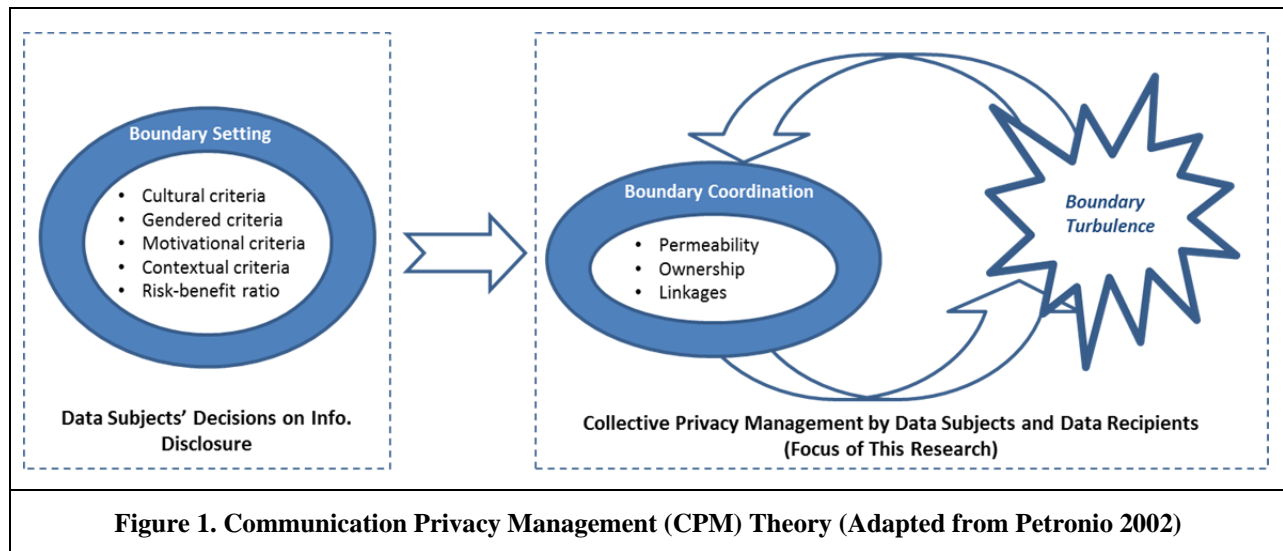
Boundary Setting

- Cultural criteria
- Gendered criteria
- Motivational criteria
- Contextual criteria
- Risk-benefit ratio

Data Subjects' Decisions on Info. Disclosure

Boundary Coordination

- Permeability
- Ownership
- Linkages

Boundary Turbulence

Collective Privacy Management by Data Subjects and Data Recipients (Focus of This Research)

Figure 1. Communication Privacy Management (CPM) Theory (Adapted from Petronio 2002)